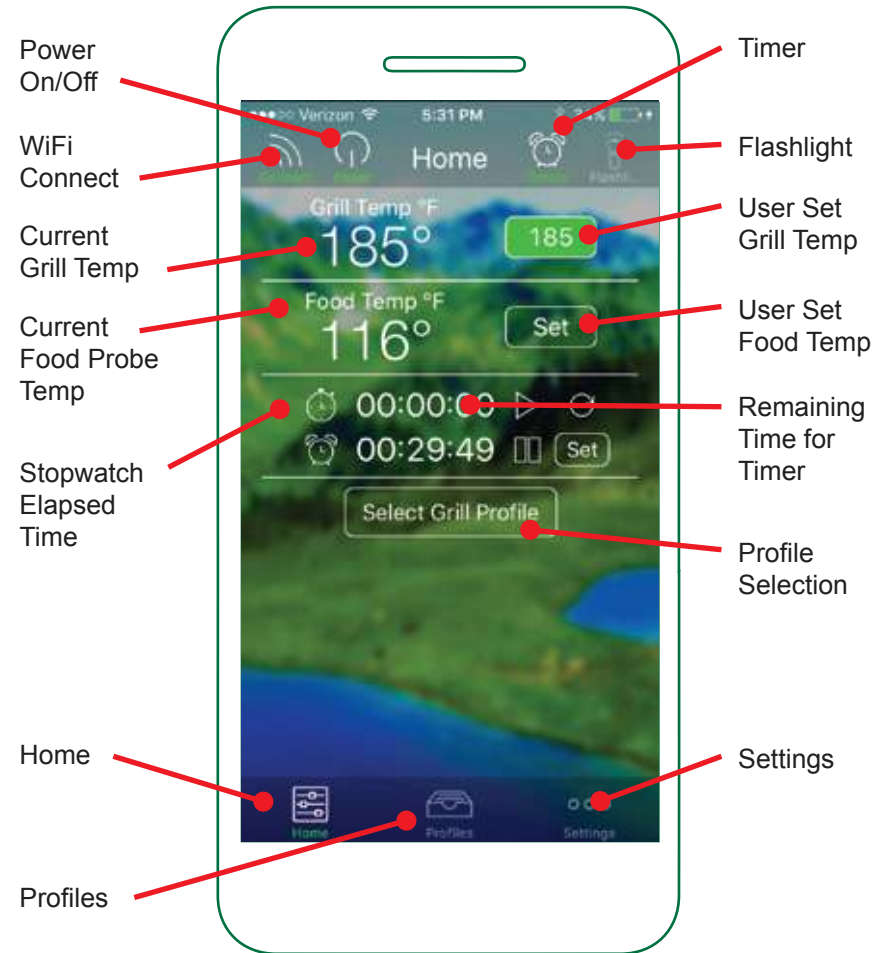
Power On/Off

Timer

WiFi Connect

Flashlight

Current Grill Temp

User Set Grill Temp

Current Food Probe Temp

User Set Food Temp

Remaining Time for Timer

Stopwatch Elapsed Time

Profile Selection

Home

Settings

Profiles

Verizon 5:31 PM

Connect Power Home Timer Flashli...

Grill Temp °F
185°

185

Food Temp °F
116°

Set

00:00:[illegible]

00:29:49 Set

Select Grill Profile

Home Profiles Settings